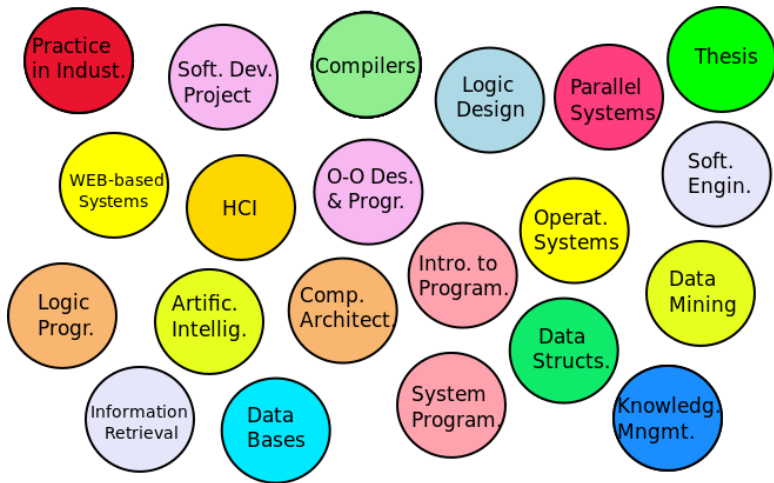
Practice in Indust.

Soft. Dev. Project

Compilers

Logic Design

Parallel Systems

Thesis

WEB-based Systems

HCI

O-O Des. & Progr.

Operat. Systems

Soft. Engin.

Intro. to Program.

Data Mining

Logic Progr.

Artific. Intellig.

Comp. Architect.

Data Structs.

Information Retrieval

Data Bases

System Program.

Knowledg. Mngmt.